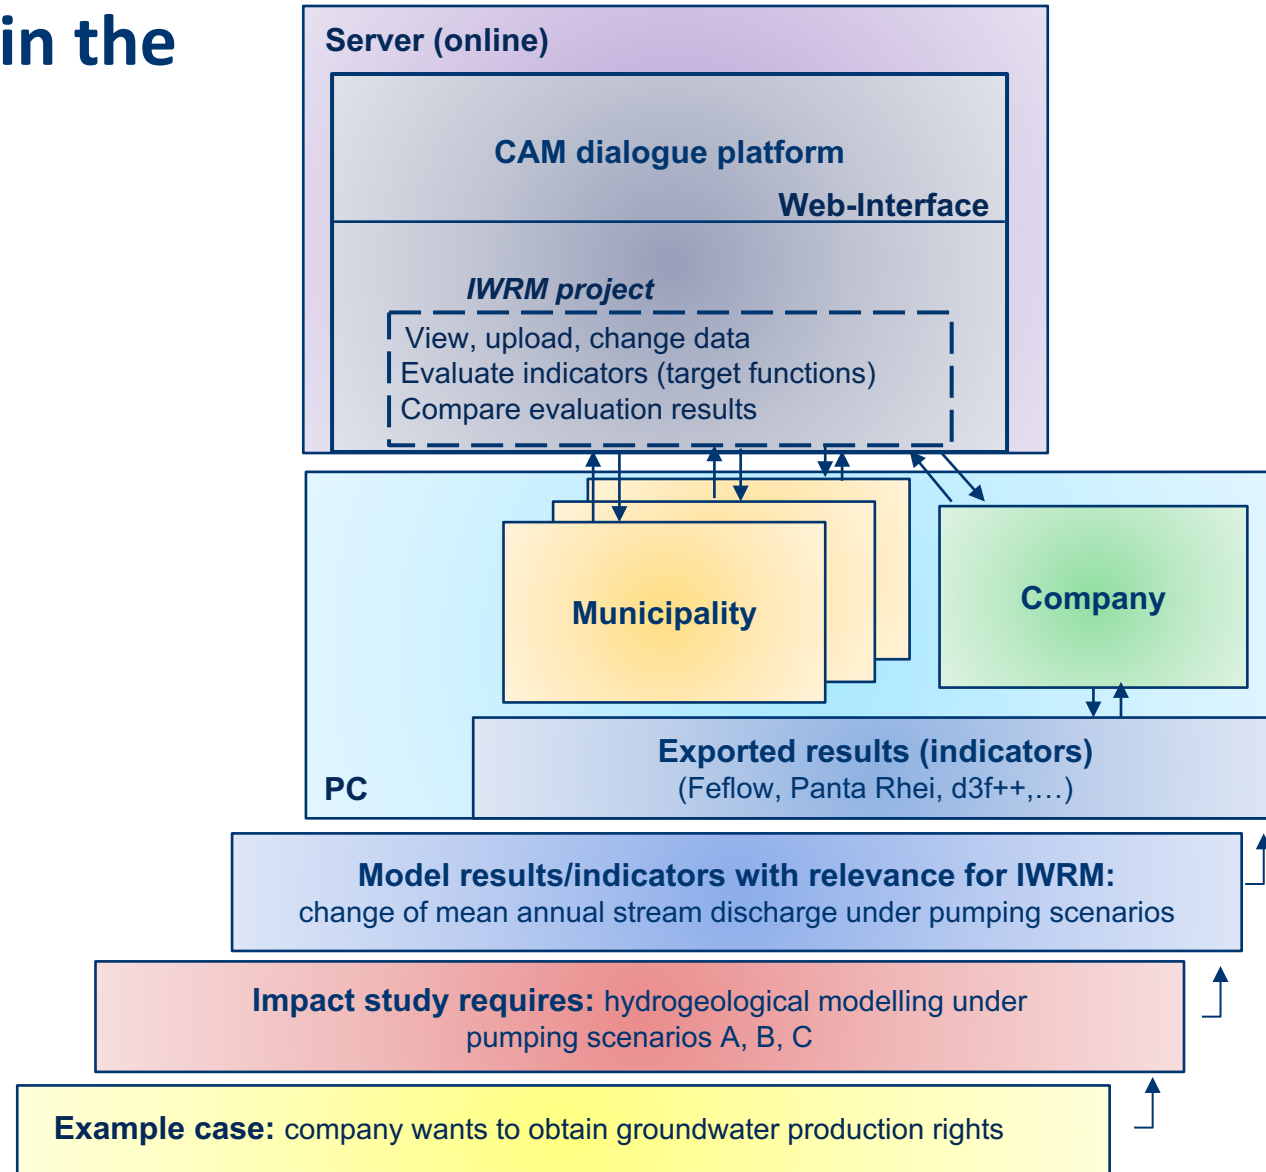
in the

Server (online)

CAM dialogue platform

Web-Interface

IWRM project

View, upload, change data
Evaluate indicators (target functions)
Compare evaluation results

Municipality

Company

Exported results (indicators)
(Feflow, Panta Rhei, d3f++,…)

PC

Model results/indicators with relevance for IWRM:
change of mean annual stream discharge under pumping scenarios

Impact study requires: hydrogeological modelling under pumping scenarios A, B, C

Example case: company wants to obtain groundwater production rights